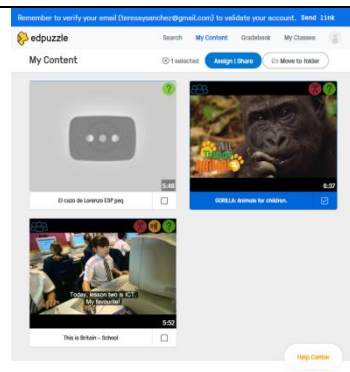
Remember to verify your email (teresaysanchez@gmail.com) to validate your account. Send link

edpuzzle

Search My Content Gradebook My Classes

My Content

1 selected Assign | Share Move to folder

5:48

El cazo de Lorenzo ESP peq

6:37

GORILLA: Animals for children.

Today, lesson two is ICT. My favourite!

5:52

This is Britain - School

Help Center